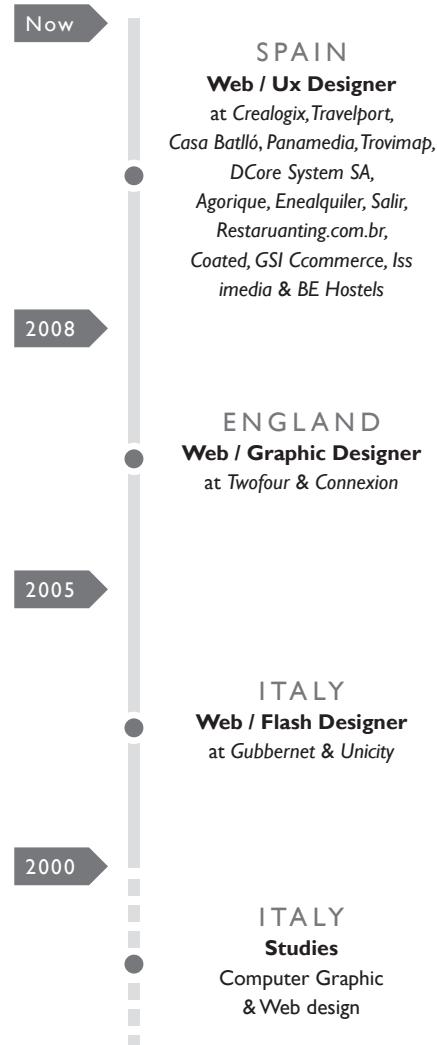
Now

SPAIN
**Web / Ux Designer**
at *Crealogix, Travelport, Casa Batlló, Panamedia, Trovimap, DCore System SA, Agorique, Enealquiler, Salir, Restaruanting.com.br, Coated, GSI Ccommerce, Iss imedia & BE Hostels*

2008

ENGLAND
**Web / Graphic Designer**
at *Twofour & Connexion*

2005

ITALY
**Web / Flash Designer**
at *Gubbernet & Unicity*

2000

ITALY
**Studies**
Computer Graphic & Web design